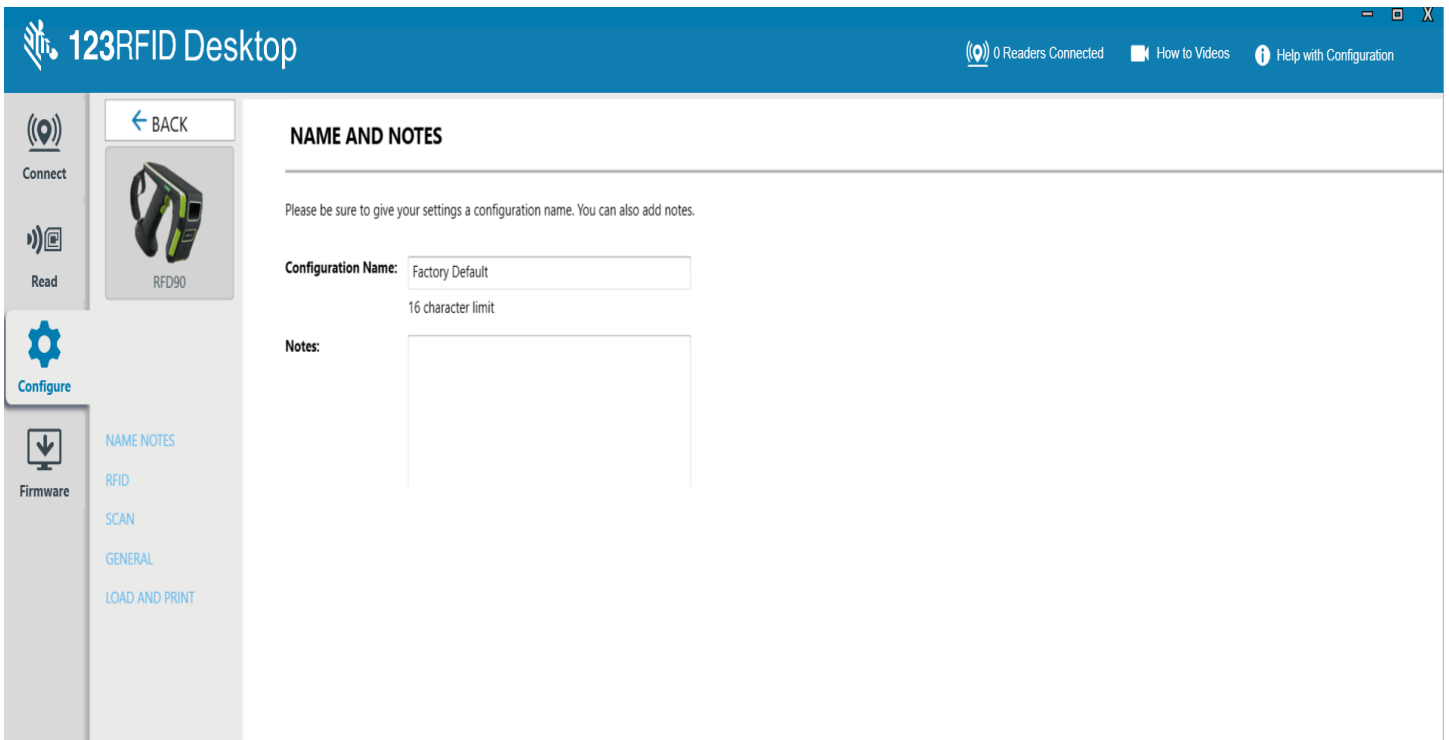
123RFID Desktop

0 Readers Connected How to Videos Help with Configuration

Connect

Read

Configure

Firmware

← BACK

RFD90

NAME NOTES

RFID

SCAN

GENERAL

LOAD AND PRINT

NAME AND NOTES

Please be sure to give your settings a configuration name. You can also add notes.

Configuration Name: Factory Default

16 character limit

Notes: